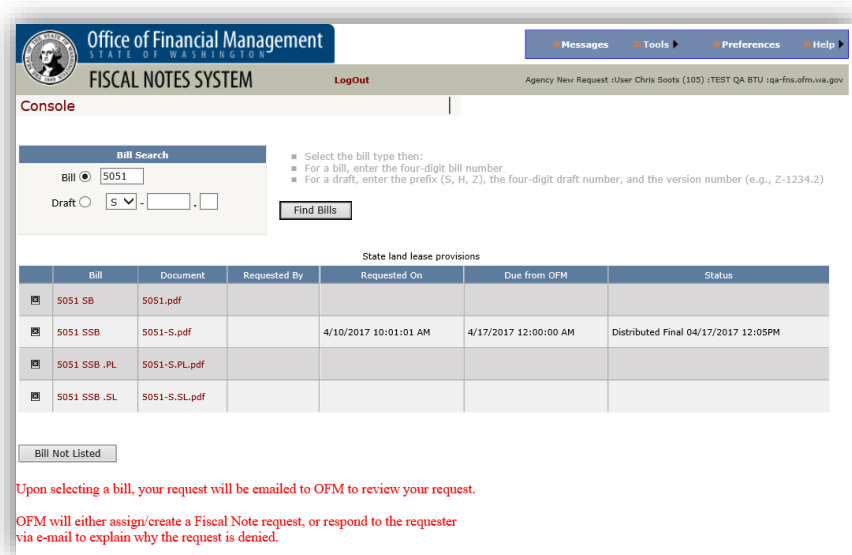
Office of Financial Management
STATE OF WASHINGTON

Messages Tools Preferences Help

FISCAL NOTES SYSTEM

LogOut

Agency New Request :User Chris Soots (105) :TEST QA BTU :qa-fns.ofm.wa.gov

Console

Bill Search
Bill 5051
Draft S - .

Select the bill type then:
For a bill, enter the four-digit bill number
For a draft, enter the prefix (S, H, Z), the four-digit draft number, and the version number (e.g., Z-1234.2)

Find Bills

State land lease provisions

| | Bill | Document | Requested By | Requested On | Due from OFM | Status |
|---|---|---|---|---|---|---|
| | 5051 SB | 5051.pdf | | | | |
| | 5051 SSB | 5051-S.pdf | | 4/10/2017 10:01:01 AM | 4/17/2017 12:00:00 AM | Distributed Final 04/17/2017 12:05PM |
| | 5051 SSB .PL | 5051-S.PL.pdf | | | | |
| | 5051 SSB .SL | 5051-S.SL.pdf | | | | |

Bill Not Listed

Upon selecting a bill, your request will be emailed to OFM to review your request.

OFM will either assign/create a Fiscal Note request, or respond to the requester via e-mail to explain why the request is denied.